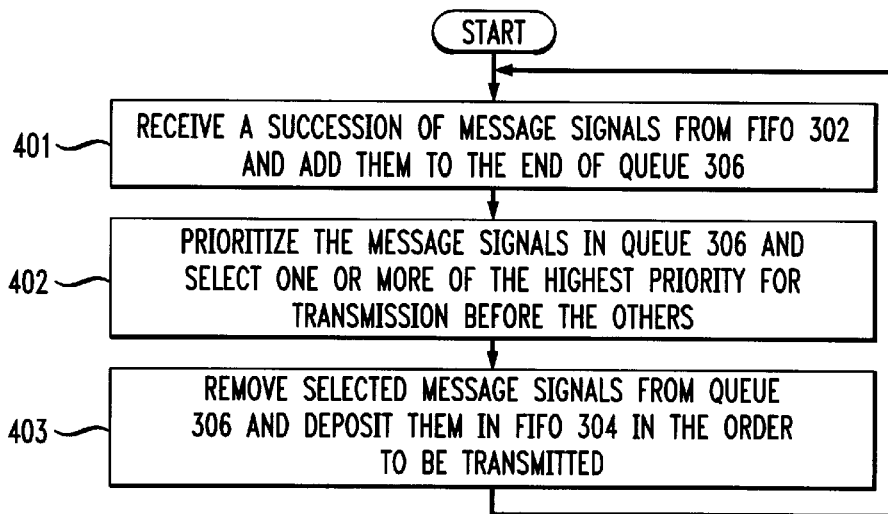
START

401

RECEIVE A SUCCESSION OF MESSAGE SIGNALS FROM FIFO 302 AND ADD THEM TO THE END OF QUEUE 306

402

PRIORITIZE THE MESSAGE SIGNALS IN QUEUE 306 AND SELECT ONE OR MORE OF THE HIGHEST PRIORITY FOR TRANSMISSION BEFORE THE OTHERS

403

REMOVE SELECTED MESSAGE SIGNALS FROM QUEUE 306 AND DEPOSIT THEM IN FIFO 304 IN THE ORDER TO BE TRANSMITTED